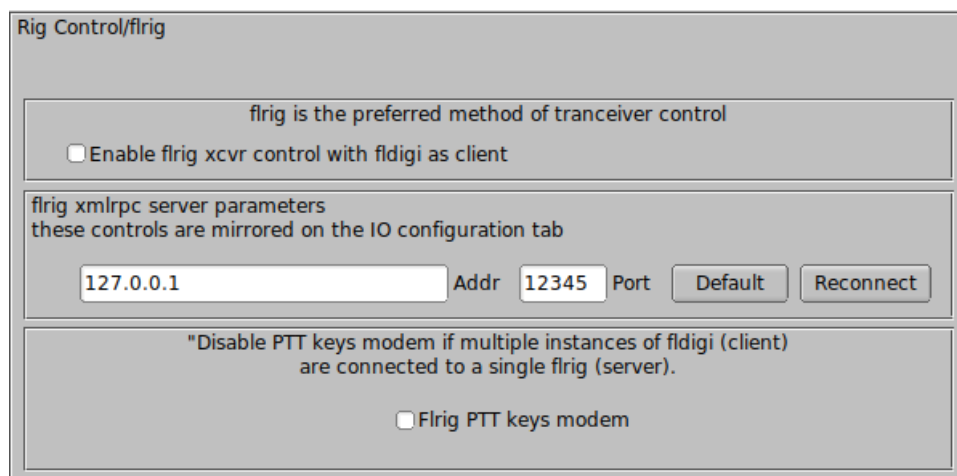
Rig Control/flrig

flrig is the preferred method of tranceiver control

Enable flrig xcvr control with fldigi as client

flrig xmlrpc server parameters
these controls are mirrored on the IO configuration tab

127.0.0.1 Addr 12345 Port Default Reconnect

"Disable PTT keys modem if multiple instances of fldigi (client) are connected to a single flrig (server).

Flrig PTT keys modem